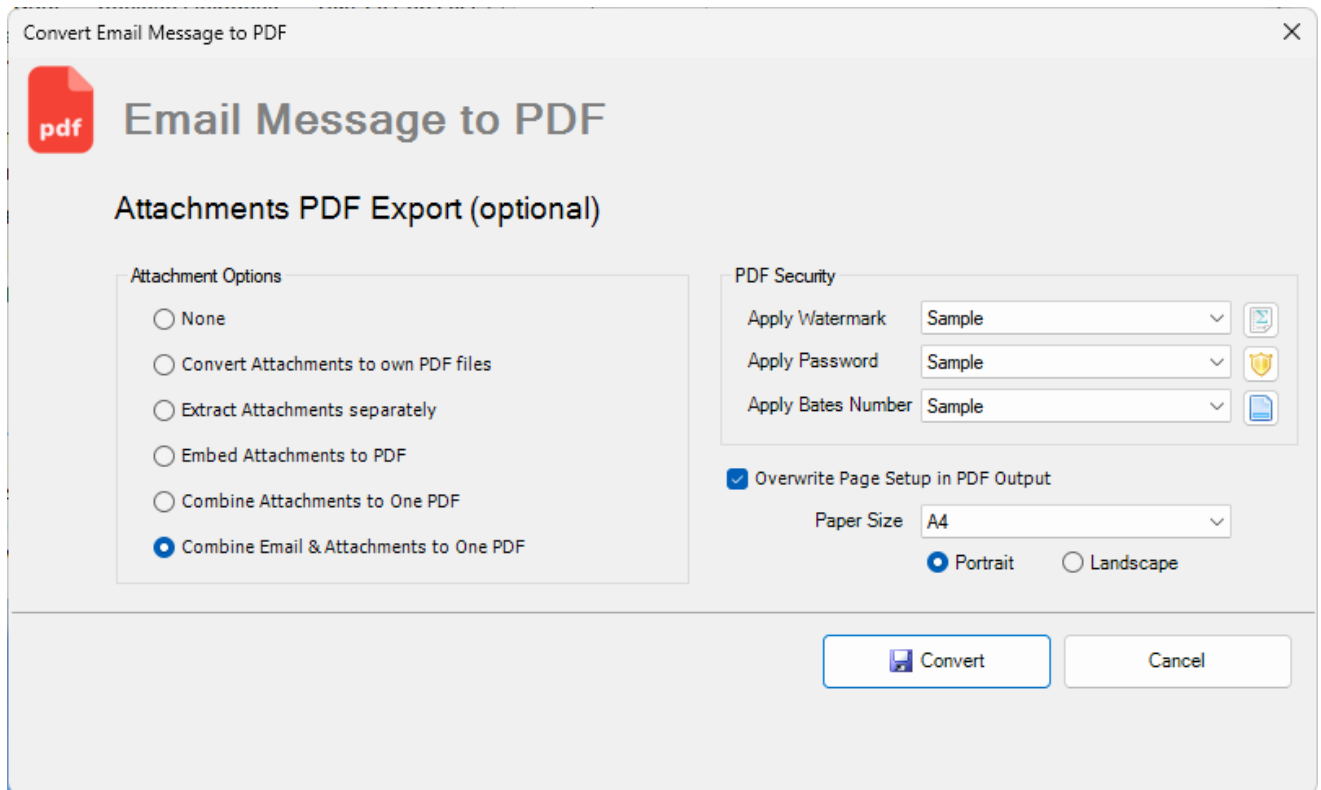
Convert Email Message to PDF

pdf

Email Message to PDF

Attachments PDF Export (optional)

Attachment Options

None

Convert Attachments to own PDF files

Extract Attachments separately

Embed Attachments to PDF

Combine Attachments to One PDF

Combine Email & Attachments to One PDF

PDF Security

Apply Watermark Sample

Apply Password Sample

Apply Bates Number Sample

Overwrite Page Setup in PDF Output

Paper Size A4

Portrait Landscape

Convert

Cancel